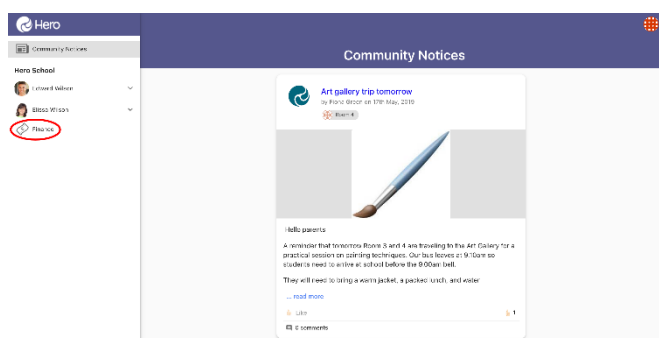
Hero

Community Notices

Hero School

Edward Wilson

Eliese Wilson

Finance

Community Notices

Art gallery trip tomorrow

by Fiona Green on 17th May, 2019

Room 4

Hello parents

A reminder that tomorrow Room 3 and 4 are traveling to the Art Gallery for a practical session on painting techniques. Our bus leaves at 9:10am so students need to arrive at school before the 9:00am bell.

They will need to bring a warm jacket, a packed lunch, and water

... read more

Like

1

0 comments